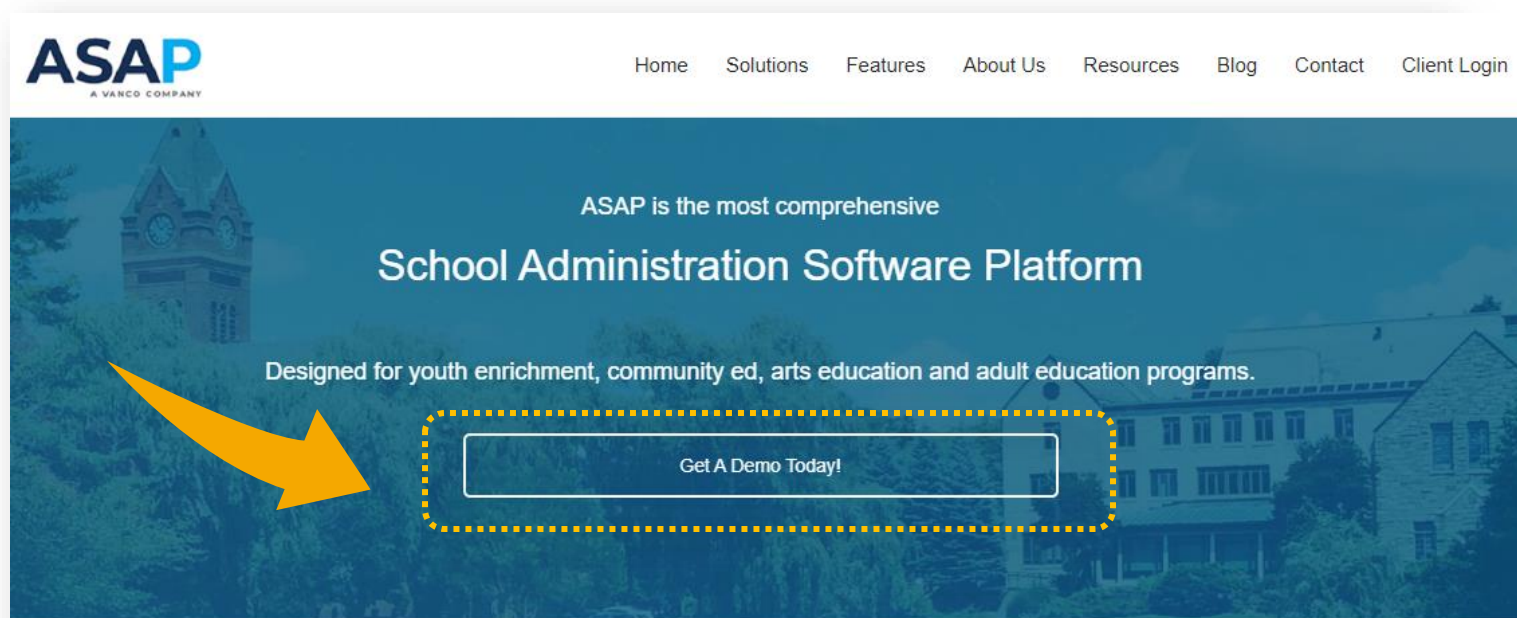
ASAP
A VANCO COMPANY

Home Solutions Features About Us Resources Blog Contact Client Login

ASAP is the most comprehensive

School Administration Software Platform

Designed for youth enrichment, community ed, arts education and adult education programs.

Get A Demo Today!